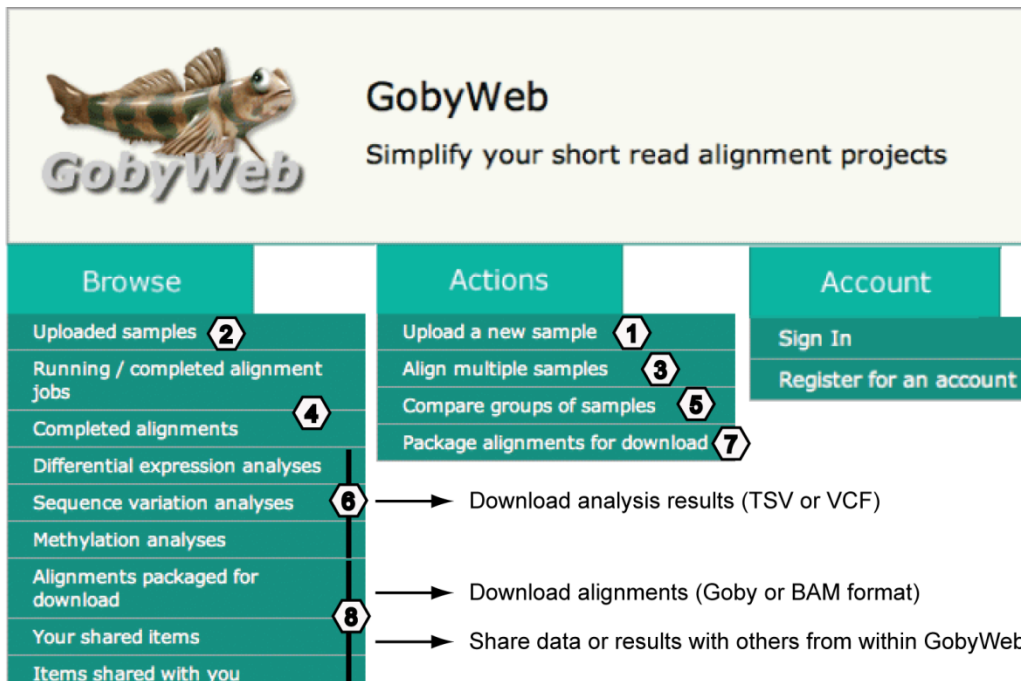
GobyWeb

GobyWeb

Simplify your short read alignment projects

Browse

Uploaded samples 2

Running / completed alignment jobs

4

Completed alignments

Differential expression analyses

Sequence variation analyses 6

Methylation analyses

Alignments packaged for download

8

Your shared items

Items shared with you

Actions

Upload a new sample 1

Align multiple samples 3

Compare groups of samples 5

Package alignments for download 7

Account

Sign In

Register for an account

Download analysis results (TSV or VCF)

Download alignments (Goby or BAM format)

Share data or results with others from within GobyWeb